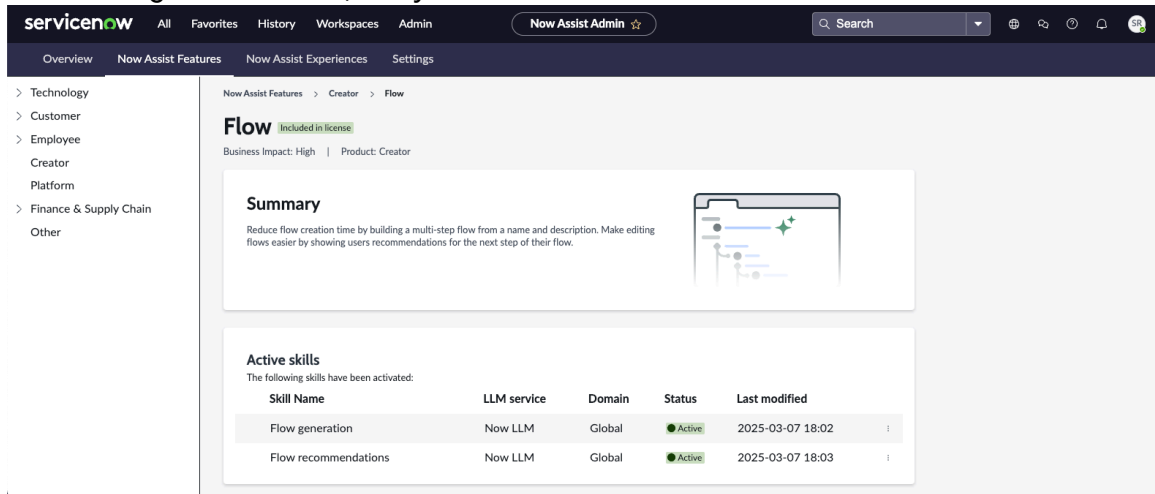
servicenow All Favorites History Workspaces Admin

Now Assist Admin ☆

Search

SR

Overview Now Assist Features Now Assist Experiences Settings

> Technology
> Customer
> Employee
Creator
Platform
> Finance & Supply Chain
Other

Now Assist Features > Creator > Flow

Flow Included in license

Business Impact: High | Product: Creator

Summary

Reduce flow creation time by building a multi-step flow from a name and description. Make editing flows easier by showing users recommendations for the next step of their flow.

Active skills

The following skills have been activated:

| Skill Name | LLM service | Domain | Status | Last modified |
|---|---|---|---|---|
| Flow generation | Now LLM | Global | Active | 2025-03-07 18:02 |
| Flow recommendations | Now LLM | Global | Active | 2025-03-07 18:03 |